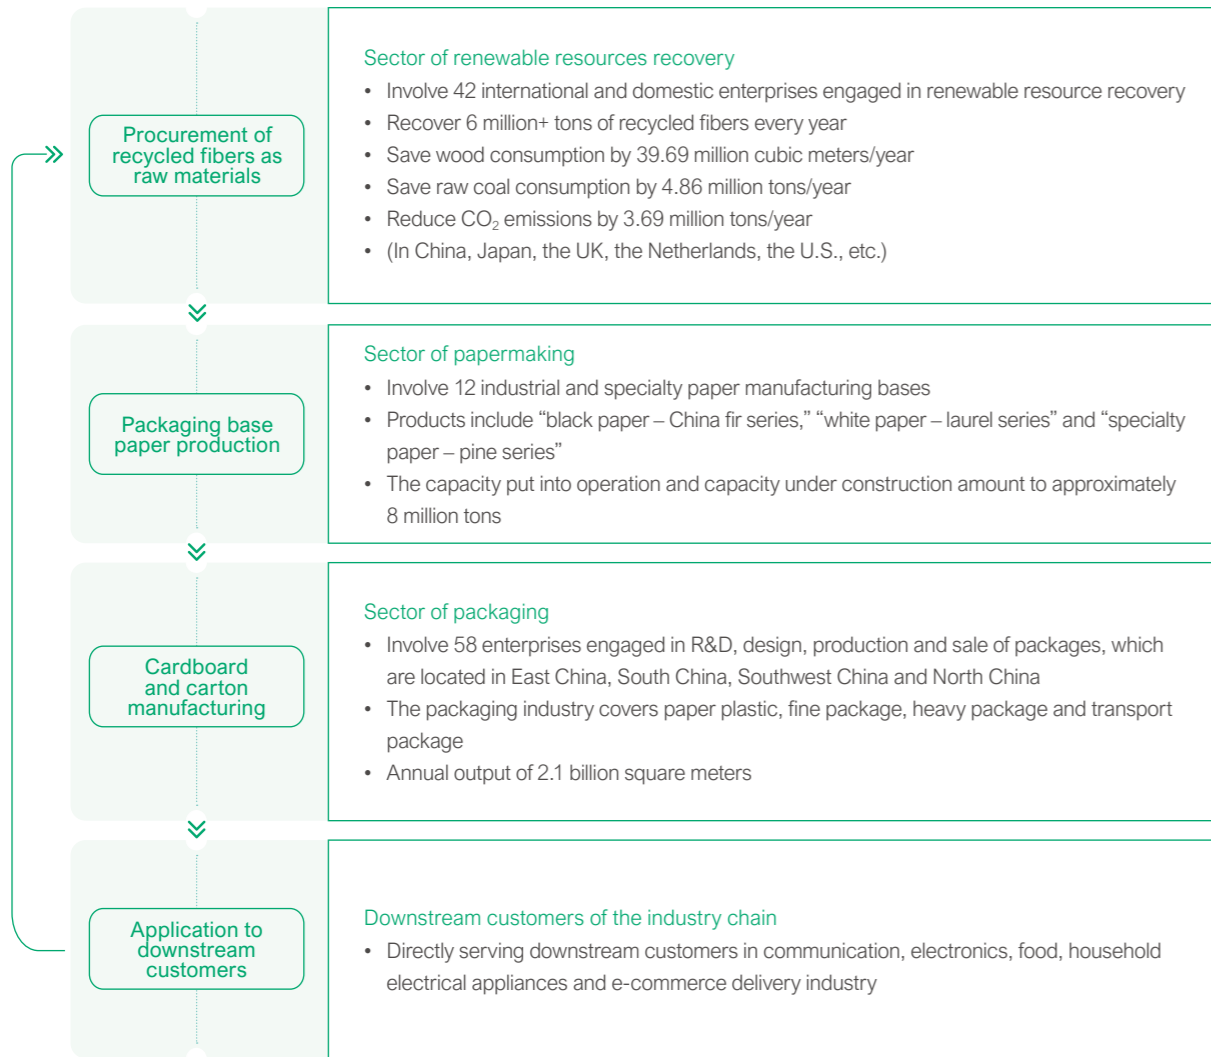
Procurement of recycled fibers as raw materials

Sector of renewable resources recovery
• Involve 42 international and domestic enterprises engaged in renewable resource recovery
• Recover 6 million+ tons of recycled fibers every year
• Save wood consumption by 39.69 million cubic meters/year
• Save raw coal consumption by 4.86 million tons/year
• Reduce $CO_2$ emissions by 3.69 million tons/year
• (In China, Japan, the UK, the Netherlands, the U.S., etc.)

Packaging base paper production

Sector of papermaking
• Involve 12 industrial and specialty paper manufacturing bases
• Products include “black paper – China fir series,” “white paper – laurel series” and “specialty paper – pine series”
• The capacity put into operation and capacity under construction amount to approximately 8 million tons

Cardboard and carton manufacturing

Sector of packaging
• Involve 58 enterprises engaged in R&D, design, production and sale of packages, which are located in East China, South China, Southwest China and North China
• The packaging industry covers paper plastic, fine package, heavy package and transport package
• Annual output of 2.1 billion square meters

Application to downstream customers

Downstream customers of the industry chain
• Directly serving downstream customers in communication, electronics, food, household electrical appliances and e-commerce delivery industry